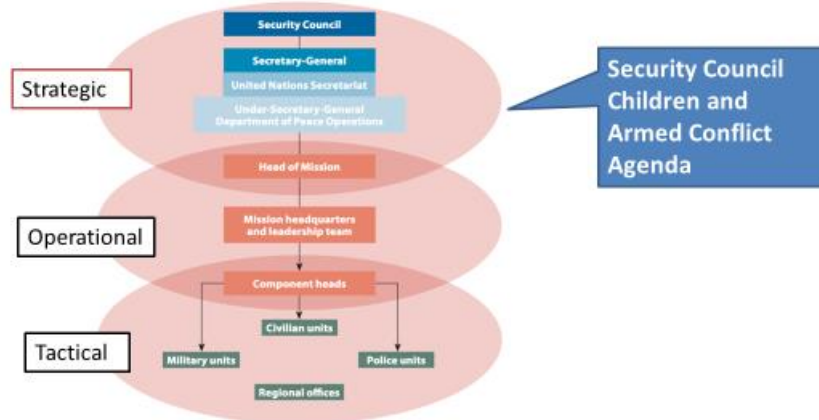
Security Council

Secretary-General

United Nations Secretariat

Under-Secretary-General Department of Peace Operations

Strategic

Security Council Children and Armed Conflict Agenda

Head of Mission

Mission headquarters and leadership team

Operational

Component heads

Civilian units

Tactical

Military units

Police units

Regional offices